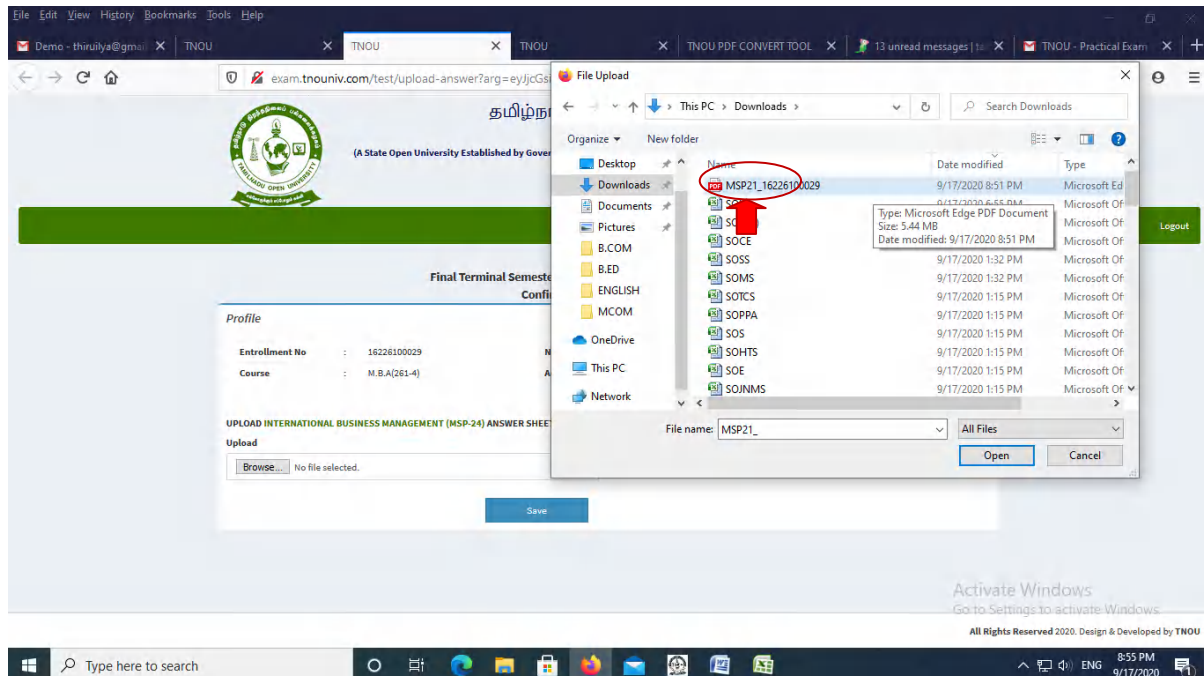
File Edit View History Bookmarks Tools Help

Demo - thiruilya@gmai | TNOU | TNOU | TNOU | TNOU PDF CONVERT TOOL | 13 unread messages | ta | TNOU - Practical Exam

exam.tnouniv.com/test/upload-answer?arg=eyJjcGs

தமிழ்நா

(A State Open University Established by Gover

TAMILNADU OPEN UNIVERSITY

Logout

Final Terminal Semeste

Confi

Profile

Entrollment No : 16226100029

Course : M.B.A(261-4)

UPLOAD INTERNATIONAL BUSINESS MANAGEMENT (MSP-24) ANSWER SHEET

Upload

Browse... No file selected.

Save

File Upload

This PC > Downloads

Search Downloads

Organize ▾ New folder

Desktop
Downloads
Documents
Pictures
B.COM
B.ED
ENGLISH
MCOM
OneDrive
This PC
Network

| Name | Date modified | Type |
|---|---|---|
| MSP21_16226100029 | 9/17/2020 8:51 PM | Microsoft Ed |
| SO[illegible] | 9/17/2020 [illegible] | Microsoft Of |
| SO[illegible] | | Microsoft Of |
| SOCE | | Microsoft Of |
| SOSS | 9/17/2020 1:32 PM | Microsoft Of |
| SOMS | 9/17/2020 1:32 PM | Microsoft Of |
| SOTCS | 9/17/2020 1:15 PM | Microsoft Of |
| SOPPA | 9/17/2020 1:15 PM | Microsoft Of |
| SOS | 9/17/2020 1:15 PM | Microsoft Of |
| SOHTS | 9/17/2020 1:15 PM | Microsoft Of |
| SOE | 9/17/2020 1:15 PM | Microsoft Of |
| SOJNMS | 9/17/2020 1:15 PM | Microsoft Of |

Type: Microsoft Edge PDF Document
Size: 5.44 MB
Date modified: 9/17/2020 8:51 PM

File name: MSP21_

All Files

Open Cancel

Activate Windows
Go to Settings to activate Windows.

All Rights Reserved 2020. Design & Developed by TNOU

Type here to search

ENG 8:55 PM 9/17/2020